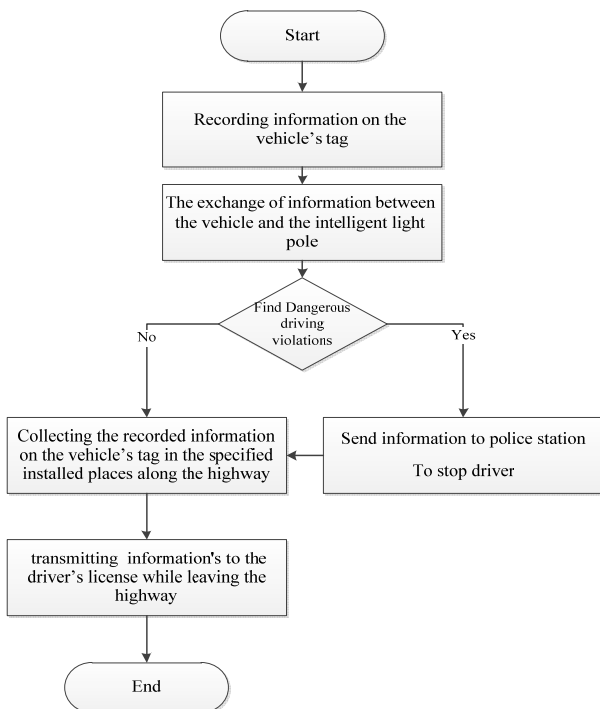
Start

Recording information on the vehicle’s tag

The exchange of information between the vehicle and the intelligent light pole

Find Dangerous driving violations

No

Yes

Collecting the recorded information on the vehicle’s tag in the specified installed places along the highway

Send information to police station

To stop driver

transmitting information's to the driver’s license while leaving the highway

End